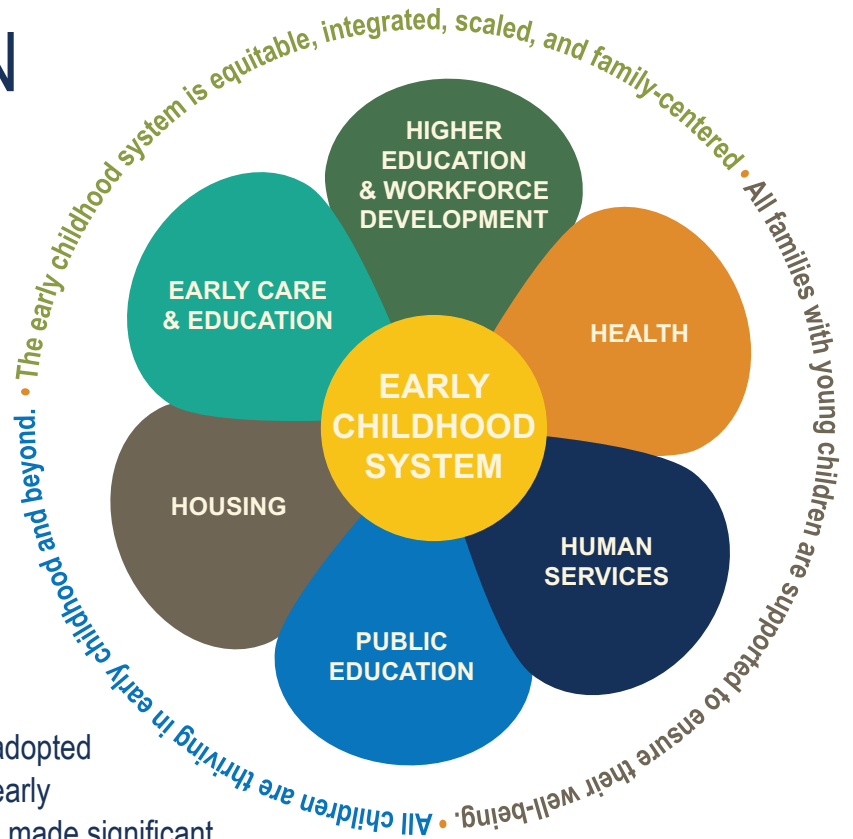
N

The early childhood system is equitable, integrated, scaled, and family-centered • All families with young children are supported to ensure their well-being. • All children are thriving in early childhood and beyond. •

HIGHER EDUCATION & WORKFORCE DEVELOPMENT

EARLY CARE & EDUCATION

HEALTH

EARLY CHILDHOOD SYSTEM

HOUSING

HUMAN SERVICES

PUBLIC EDUCATION

adopted
early
made significant